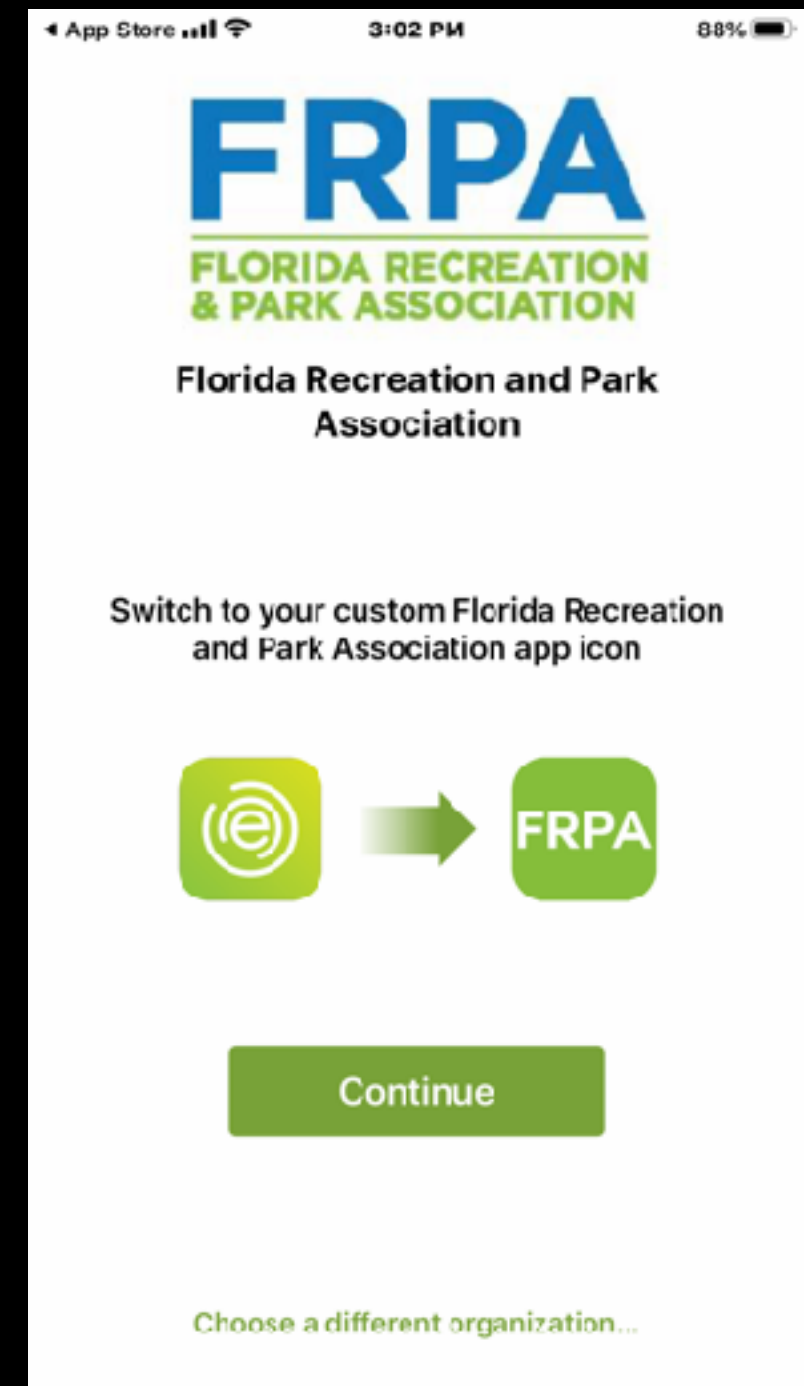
◂ App Store 3:02 PM 88%

FRPA
FLORIDA RECREATION
& PARK ASSOCIATION

Florida Recreation and Park Association

Switch to your custom Florida Recreation and Park Association app icon

FRPA

Continue

Choose a different organization...